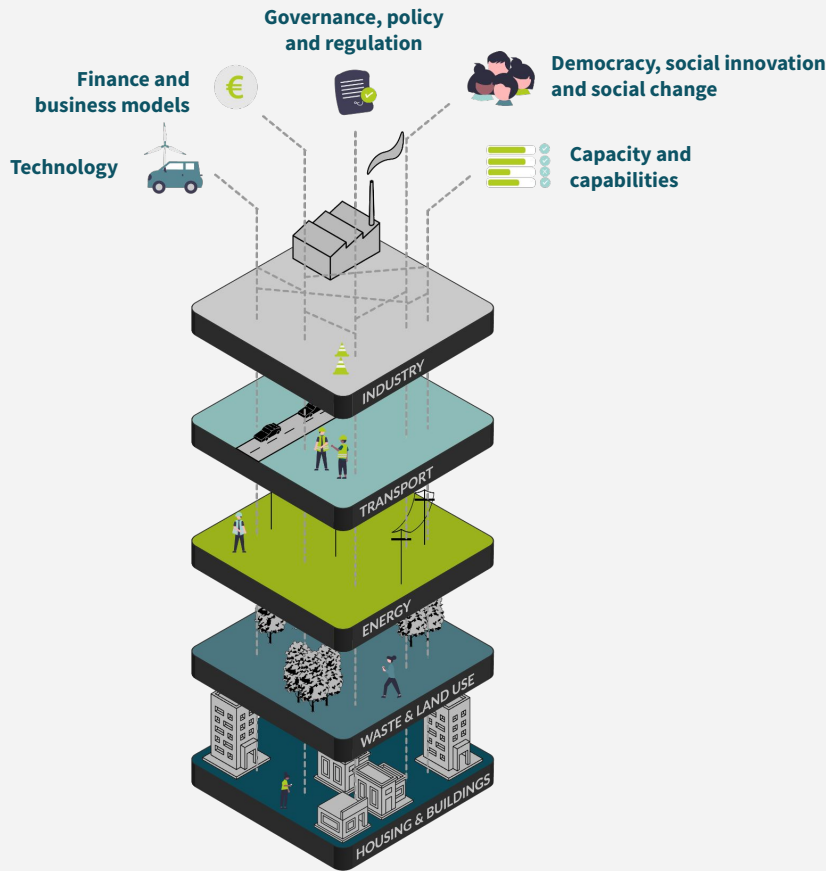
Governance, policy and regulation

Finance and business models

Democracy, social innovation and social change

Technology

Capacity and capabilities

INDUSTRY

TRANSPORT

ENERGY

WASTE & LAND USE

HOUSING & BUILDINGS